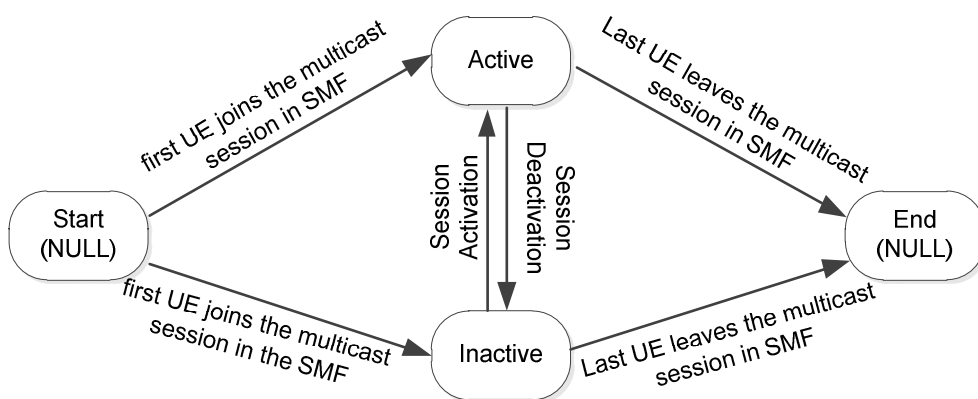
first UE joins the multicast session in SMF

Active

Last UE leaves the multicast session in SMF

Start (NULL)

Session Activation

Session Deactivation

End (NULL)

first UE joins the multicast session in the SMF

Inactive

Last UE leaves the multicast session in SMF